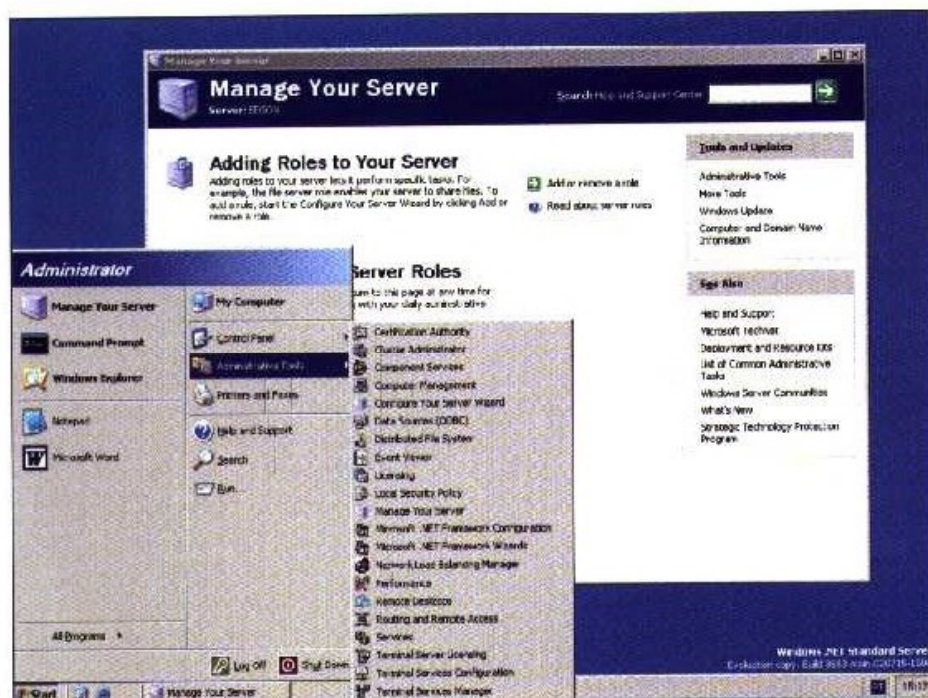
Manage Your Server

Manage Your Server
Server: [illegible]

Search Help and Support Center

Adding Roles to Your Server
Adding roles to your server lets it perform specific tasks. For example, the file server role enables your server to share files. To add a role, start the Configure Your Server Wizard by clicking Add or remove a role.

Add or remove a role
Read about server roles

Server Roles
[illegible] to this page at any time for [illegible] with your daily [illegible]

Tools and Updates
Administrative Tools
More Tools
Windows Update
Computer and Domain Name Information

See Also
Help and Support
Microsoft TechNet
Deployment and Resource Kits
List of Common Administrative Tasks
Windows Server Communities
What's New
Strategic Technology Protection Program

Administrator

Manage Your Server
Command Prompt
Windows Explorer
Notepad
Microsoft Word

All Programs

My Computer
Control Panel
Administrative Tools
Printers and Faxes
Help and Support
Search
Run...

Log Off
Shut Down

Certification Authority
Cluster Administrator
Component Services
Computer Management
Configure Your Server Wizard
Data Sources (ODBC)
Distributed File System
Event Viewer
Licensing
Local Security Policy
Manage Your Server
Microsoft .NET Framework Configuration
Microsoft .NET Framework Wizards
Network Load Balancing Manager
Performance
Remote Desktops
Routing and Remote Access
Services
Terminal Server Licensing
Terminal Services Configuration
Terminal Services Manager

Windows .NET Standard Server
Evaluation copy. Build 3663 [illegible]

Start
Manage Your Server
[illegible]